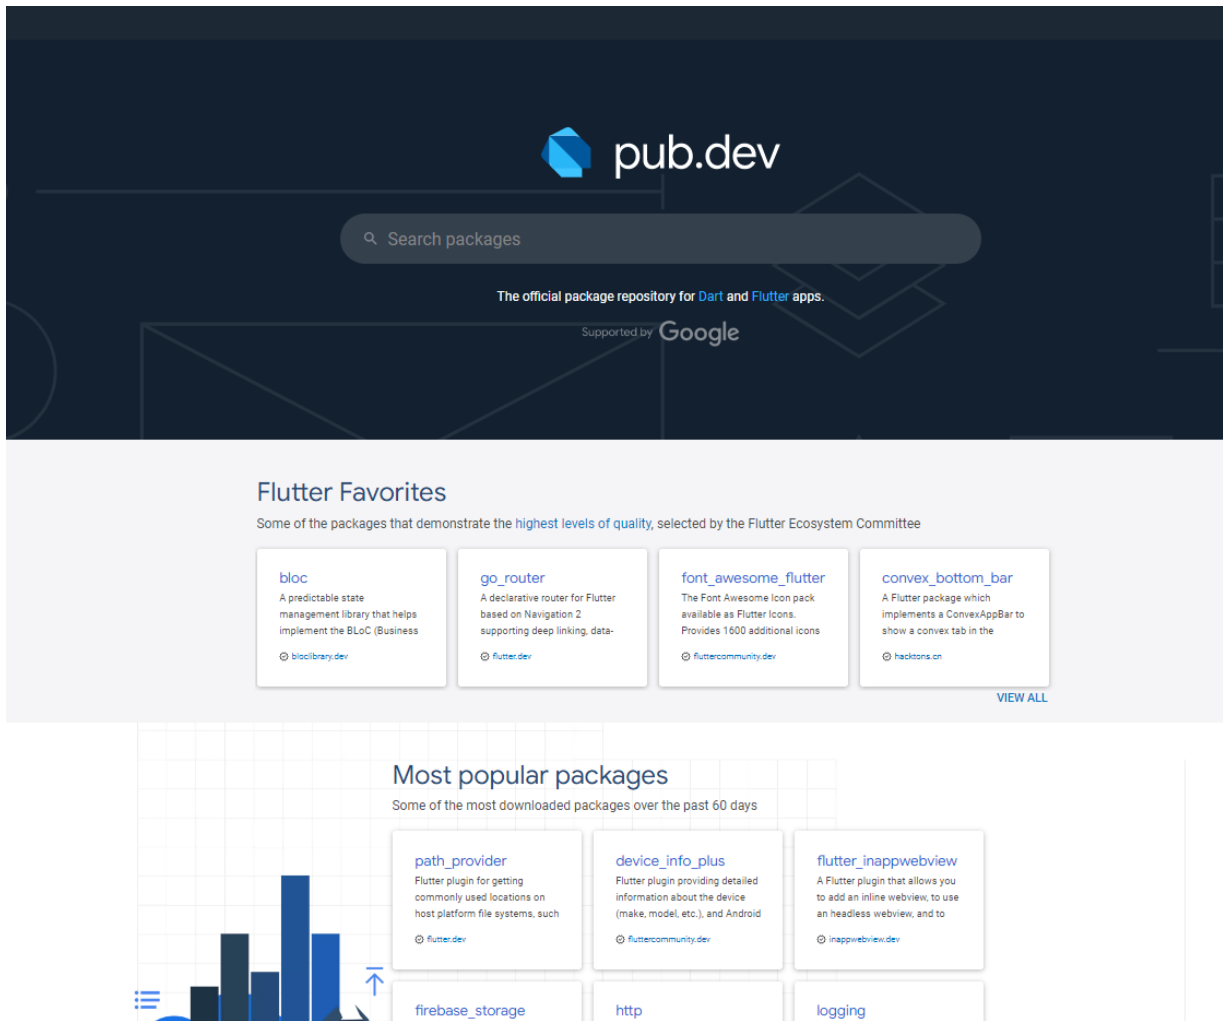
pub.dev

Search packages

The official package repository for Dart and Flutter apps.

Supported by Google

Flutter Favorites

Some of the packages that demonstrate the highest levels of quality, selected by the Flutter Ecosystem Committee

bloc
A predictable state management library that helps implement the BLoC (Business
bloclibrary.dev

go_router
A declarative router for Flutter based on Navigation 2 supporting deep linking, data-
flutter.dev

font_awesome_flutter
The Font Awesome Icon pack available as Flutter Icons. Provides 1600 additional icons
fluttercommunity.dev

convex_bottom_bar
A Flutter package which implements a ConvexAppBar to show a convex tab in the
hacktons.cn

VIEW ALL

Most popular packages

Some of the most downloaded packages over the past 60 days

path_provider
Flutter plugin for getting commonly used locations on host platform file systems, such
flutter.dev

device_info_plus
Flutter plugin providing detailed information about the device (make, model, etc.), and Android
fluttercommunity.dev

flutter_inappwebview
A Flutter plugin that allows you to add an inline webview, to use an headless webview, and to
inappwebview.dev

firebase_storage

http

logging